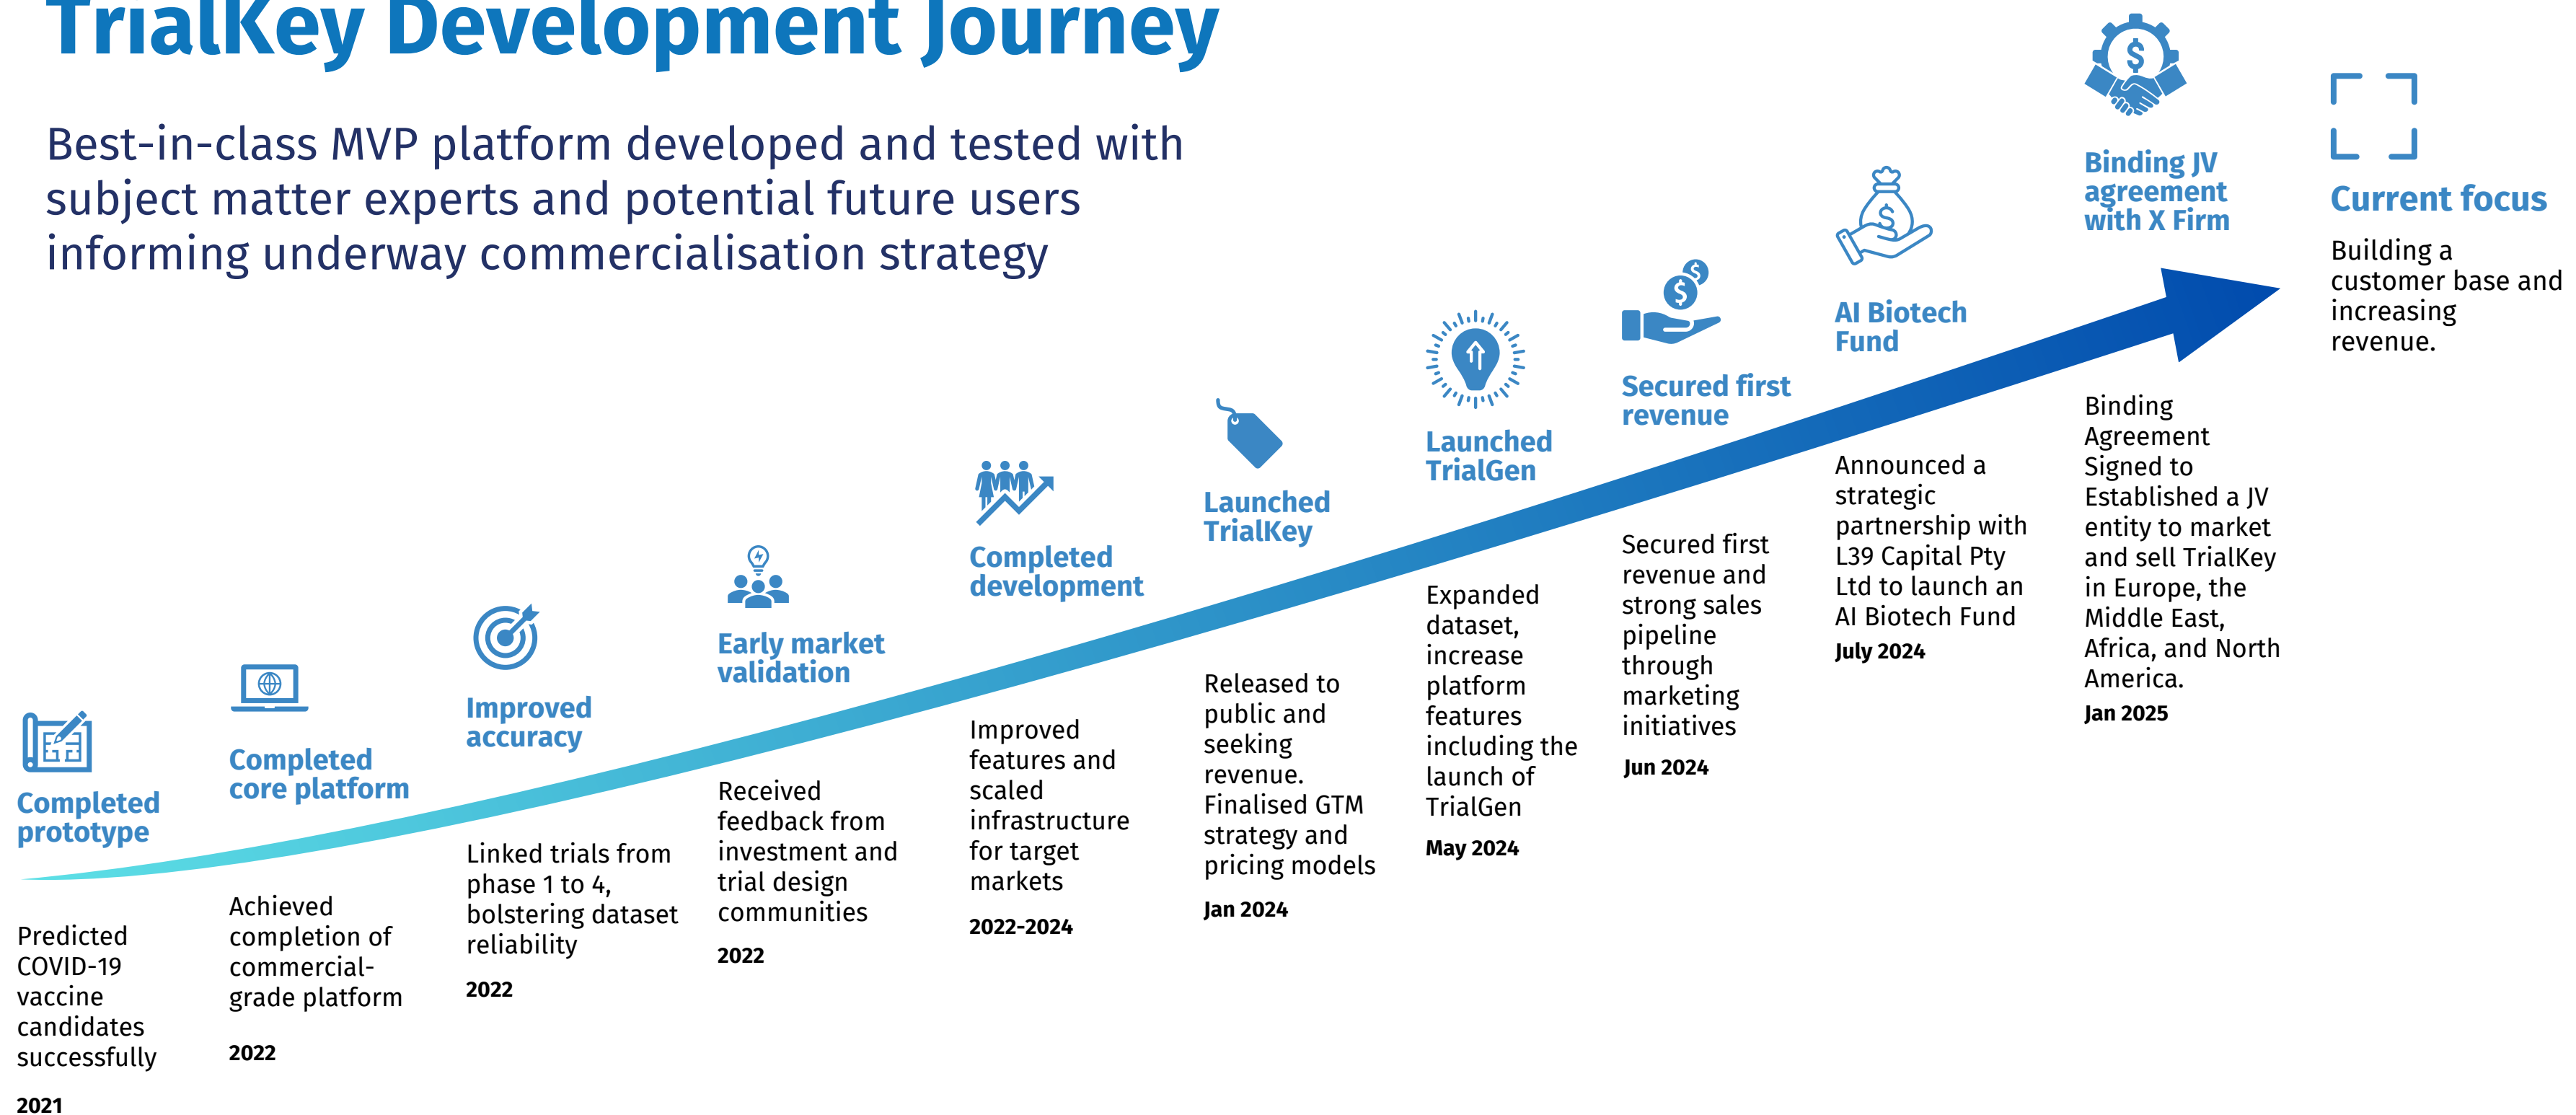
TrialKey Development Journey

Best-in-class MVP platform developed and tested with subject matter experts and potential future users informing underway commercialisation strategy

Completed prototype

Predicted COVID-19 vaccine candidates successfully

2021

Completed core platform

Achieved completion of commercial-grade platform

2022

Improved accuracy

Linked trials from phase 1 to 4, bolstering dataset reliability

2022

Early market validation

Received feedback from investment and trial design communities

2022

Completed development

Improved features and scaled infrastructure for target markets

2022-2024

Launched TrialKey

Released to public and seeking revenue. Finalised GTM strategy and pricing models

Jan 2024

Launched TrialGen

Expanded dataset, increase platform features including the launch of TrialGen

May 2024

Secured first revenue

Secured first revenue and strong sales pipeline through marketing initiatives

Jun 2024

AI Biotech Fund

Announced a strategic partnership with L39 Capital Pty Ltd to launch an AI Biotech Fund

July 2024

Binding JV agreement with X Firm

Binding Agreement Signed to Established a JV entity to market and sell TrialKey in Europe, the Middle East, Africa, and North America.

Jan 2025

Current focus

Building a customer base and increasing revenue.